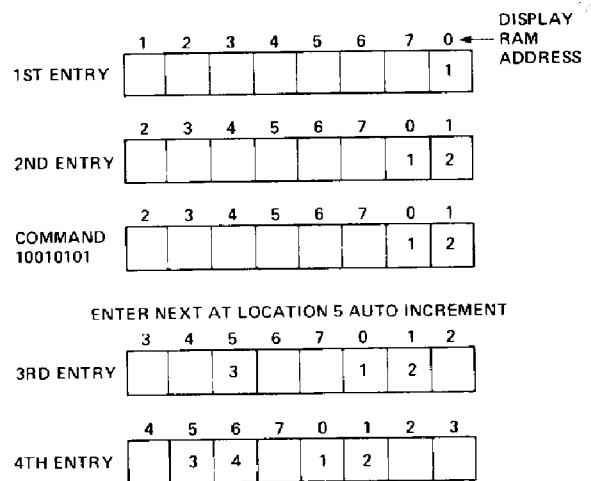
DISPLAY RAM ADDRESS

| | 1 | 2 | 3 | 4 | 5 | 6 | 7 | 0 |
|---|---|---|---|---|---|---|---|---|
| 1ST ENTRY | | | | | | | | 1 |

| | 2 | 3 | 4 | 5 | 6 | 7 | 0 | 1 |
|---|---|---|---|---|---|---|---|---|
| 2ND ENTRY | | | | | | | 1 | 2 |

| | 2 | 3 | 4 | 5 | 6 | 7 | 0 | 1 |
|---|---|---|---|---|---|---|---|---|
| COMMAND 10010101 | | | | | | | 1 | 2 |

ENTER NEXT AT LOCATION 5 AUTO INCREMENT

| | 3 | 4 | 5 | 6 | 7 | 0 | 1 | 2 |
|---|---|---|---|---|---|---|---|---|
| 3RD ENTRY | | | 3 | | | 1 | 2 | |

| | 4 | 5 | 6 | 7 | 0 | 1 | 2 | 3 |
|---|---|---|---|---|---|---|---|---|
| 4TH ENTRY | | 3 | 4 | | 1 | 2 | | |